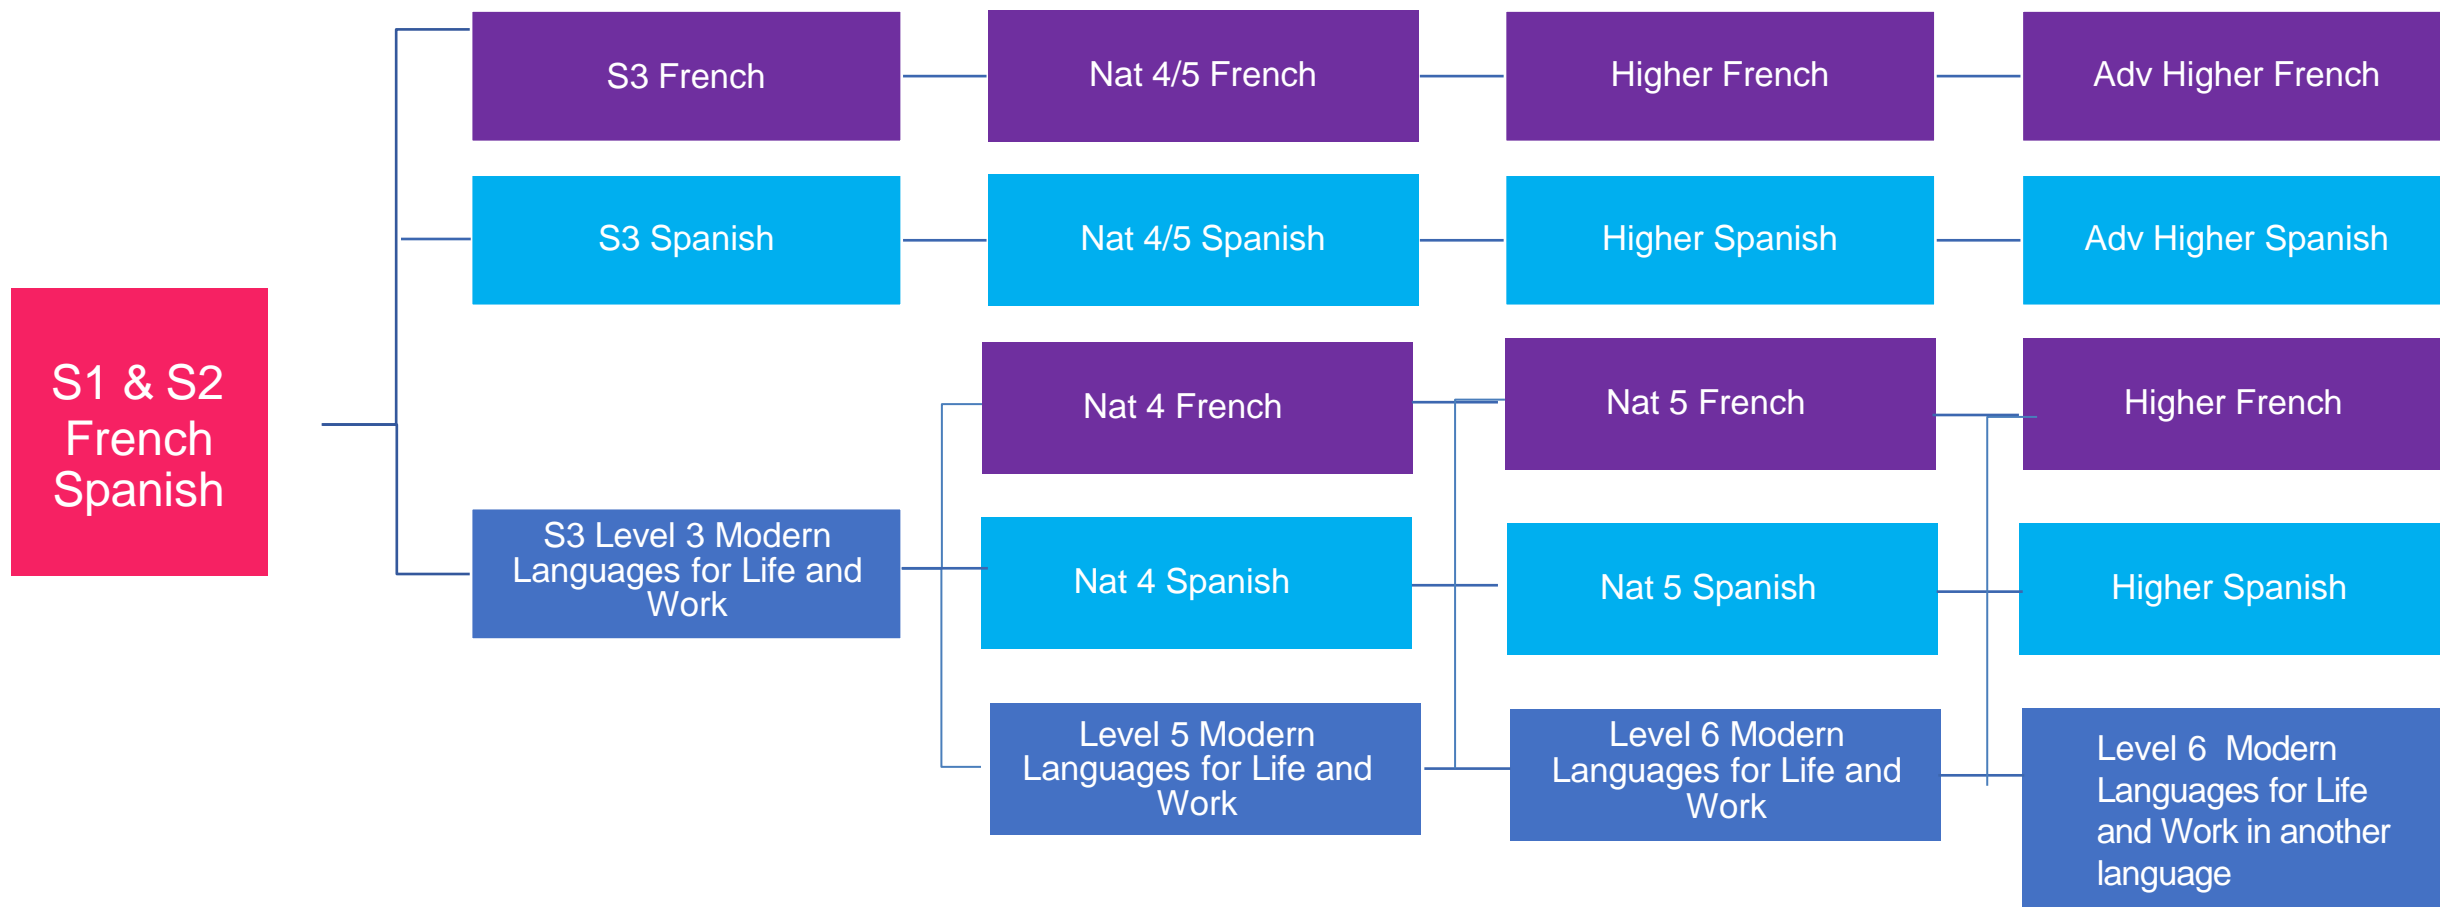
S1 & S2 French Spanish

S3 French

Nat 4/5 French

Higher French

Adv Higher French

S3 Spanish

Nat 4/5 Spanish

Higher Spanish

Adv Higher Spanish

S3 Level 3 Modern Languages for Life and Work

Nat 4 French

Nat 5 French

Higher French

Nat 4 Spanish

Nat 5 Spanish

Higher Spanish

Level 5 Modern Languages for Life and Work

Level 6 Modern Languages for Life and Work

Level 6 Modern Languages for Life and Work in another language